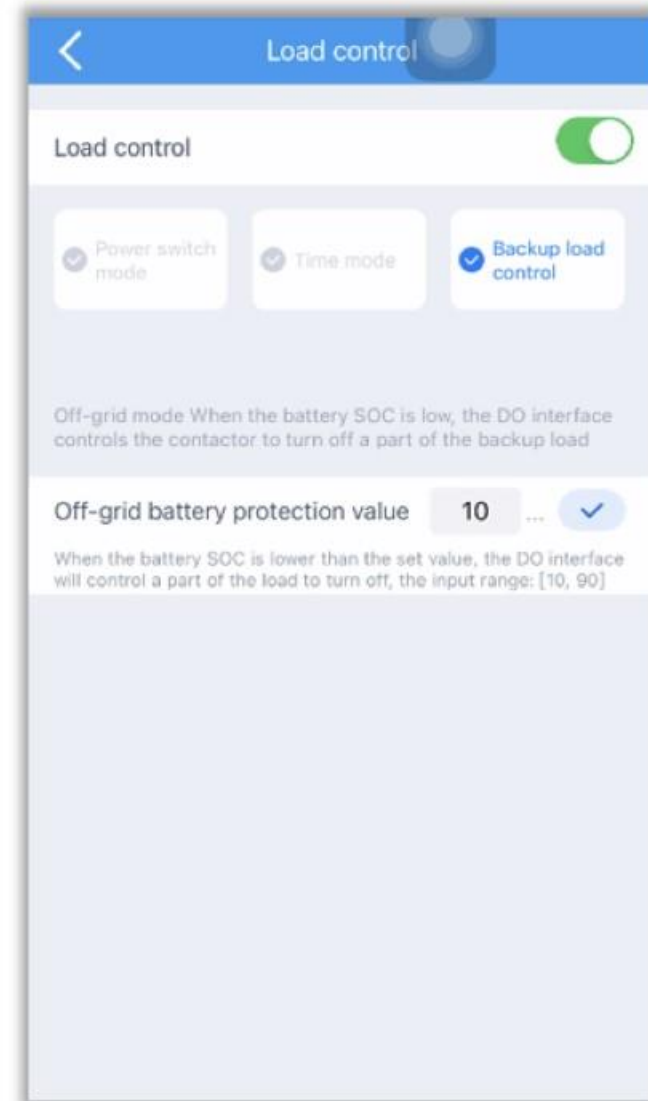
Load control

Load control

Power switch mode

Time mode

Backup load control

Off-grid mode When the battery SOC is low, the DO interface controls the contactor to turn off a part of the backup load

Off-grid battery protection value 10 ...

When the battery SOC is lower than the set value, the DO interface will control a part of the load to turn off, the input range: [10, 90]